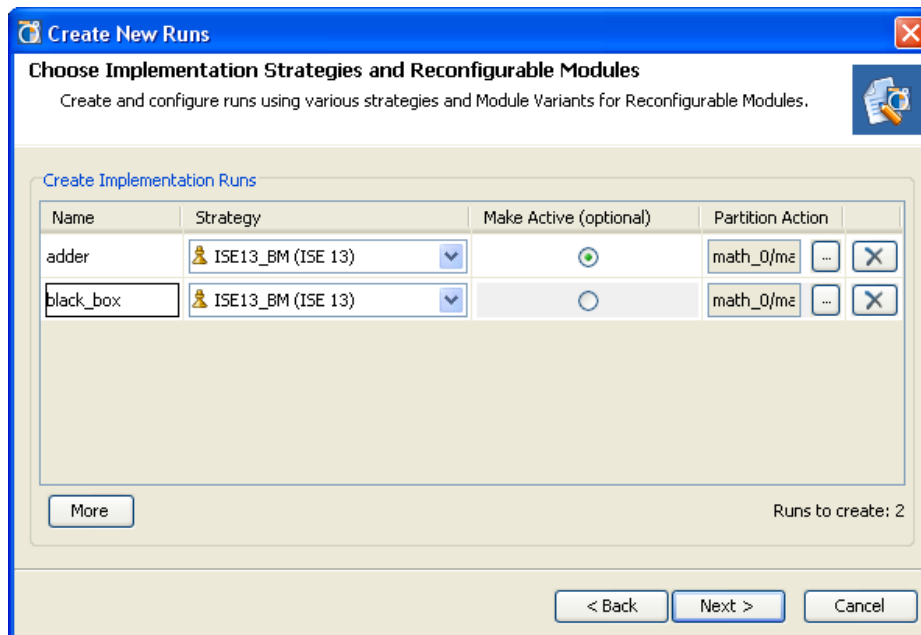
Create New Runs

Choose Implementation Strategies and Reconfigurable Modules

Create and configure runs using various strategies and Module Variants for Reconfigurable Modules.

Create Implementation Runs

| Name | Strategy | Make Active (optional) | Partition Action | |
|---|---|---|---|---|
| adder | ISE13_BM (ISE 13) | | math_0/ma ... | |
| black_box | ISE13_BM (ISE 13) | | math_0/ma ... | |

More

Runs to create: 2

< Back  Next >  Cancel